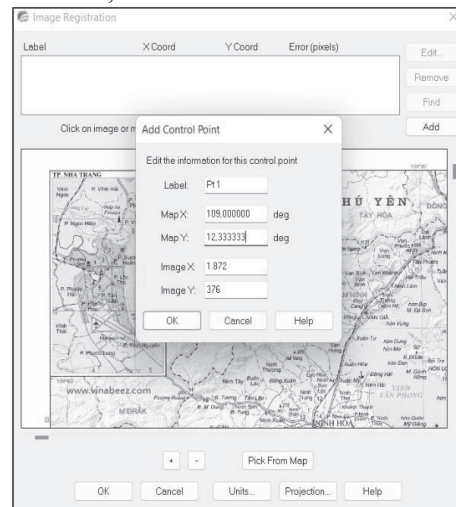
Image Registration

Label X Coord Y Coord Error (pixels)

Edit...

Remove

Find

Add

Click on image or m

Add Control Point

Edit the information for this control point

Label: Pt1

Map X: 109,000000 deg

Map Y: 12,333333 deg

Image X: 1.872

Image Y: 376

OK Cancel Help

TP. NHA TRANG

PHÚ YÊN

TÂY HÒA

www.vinabeez.com

NINH HÒA

VẠN PHONG

+ - Pick From Map

OK Cancel Units... Projection... Help